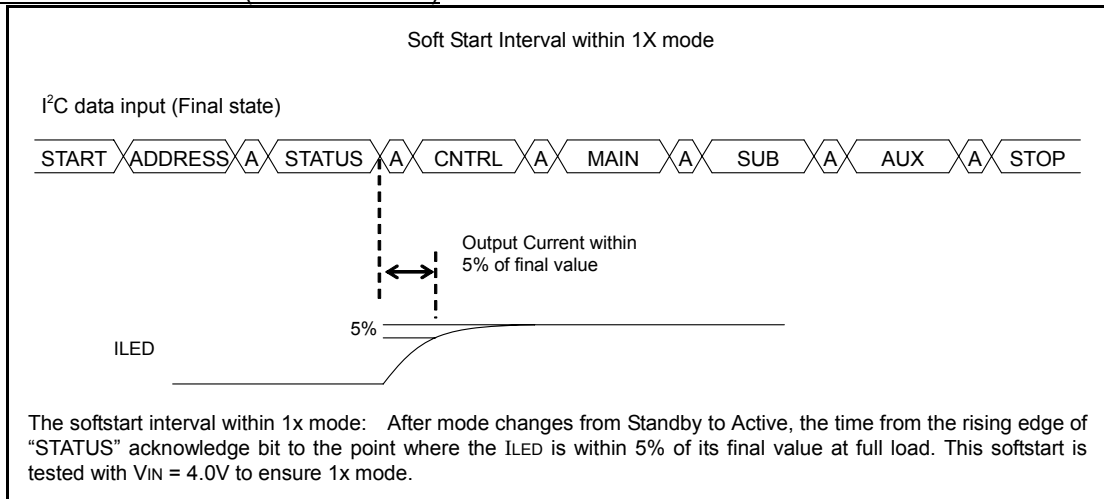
Soft Start Interval within 1X mode

I$^2$C data input (Final state)

START ADDRESS A STATUS A CNTRL A MAIN A SUB A AUX A STOP

Output Current within 5% of final value

5%

ILED

The softstart interval within 1x mode: After mode changes from Standby to Active, the time from the rising edge of "STATUS" acknowledge bit to the point where the ILED is within 5% of its final value at full load. This softstart is tested with VIN = 4.0V to ensure 1x mode.